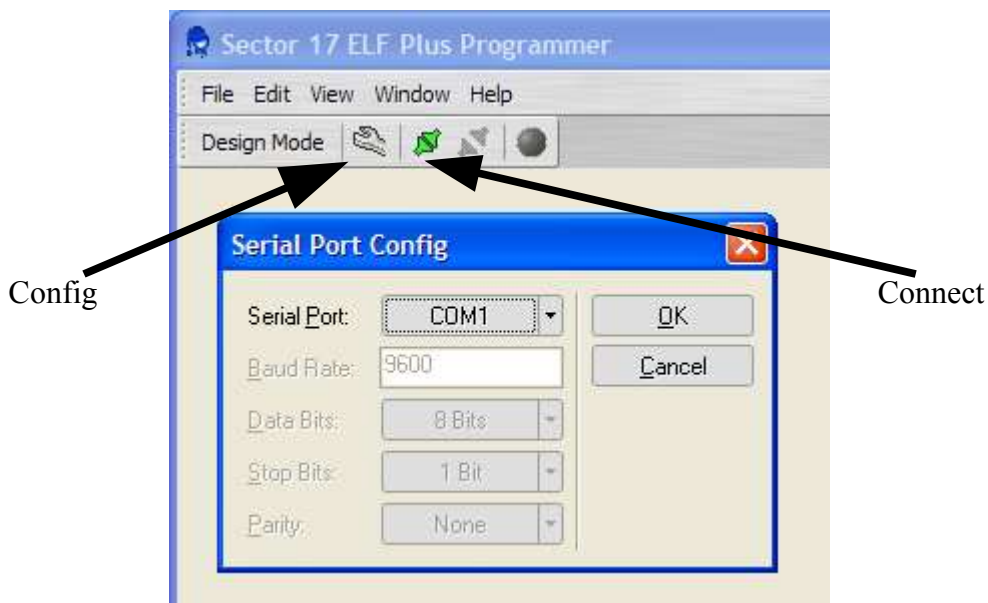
Sector 17 ELF Plus Programmer

File Edit View Window Help

Design Mode

Serial Port Config

Config

Connect

Serial Port: COM1

Baud Rate: 9600

Data Bits: 8 Bits

Stop Bits: 1 Bit

Parity: None

OK

Cancel